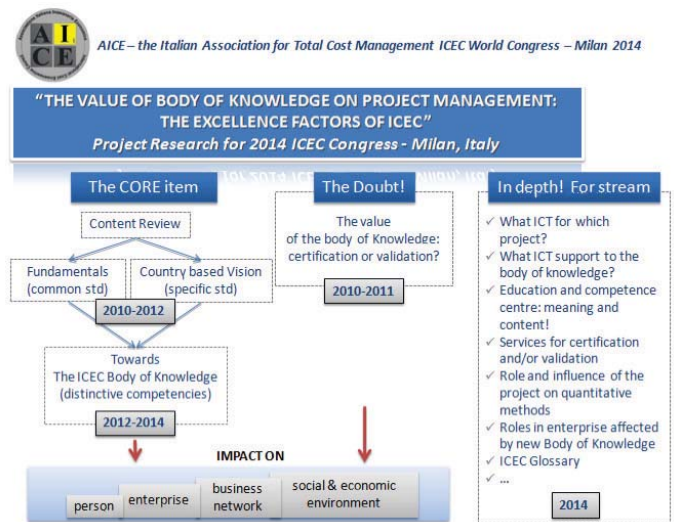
AICE

AICE – the Italian Association for Total Cost Management ICEC World Congress – Milan 2014

"THE VALUE OF BODY OF KNOWLEDGE ON PROJECT MANAGEMENT: THE EXCELLENCE FACTORS OF ICEC"
Project Research for 2014 ICEC Congress - Milan, Italy

The CORE item

Content Review

Fundamentals (common std)

Country based Vision (specific std)

2010-2012

Towards The ICEC Body of Knowledge (distinctive competencies)

2012-2014

The Doubt!

The value of the body of Knowledge: certification or validation?

2010-2011

In depth! For stream

✓ What ICT for which project?
✓ What ICT support to the body of knowledge?
✓ Education and competence centre: meaning and content!
✓ Services for certification and/or validation
✓ Role and influence of the project on quantitative methods
✓ Roles in enterprise affected by new Body of Knowledge
✓ ICEC Glossary
✓ ...

2014

IMPACT ON

person

enterprise

business network

social & economic environment